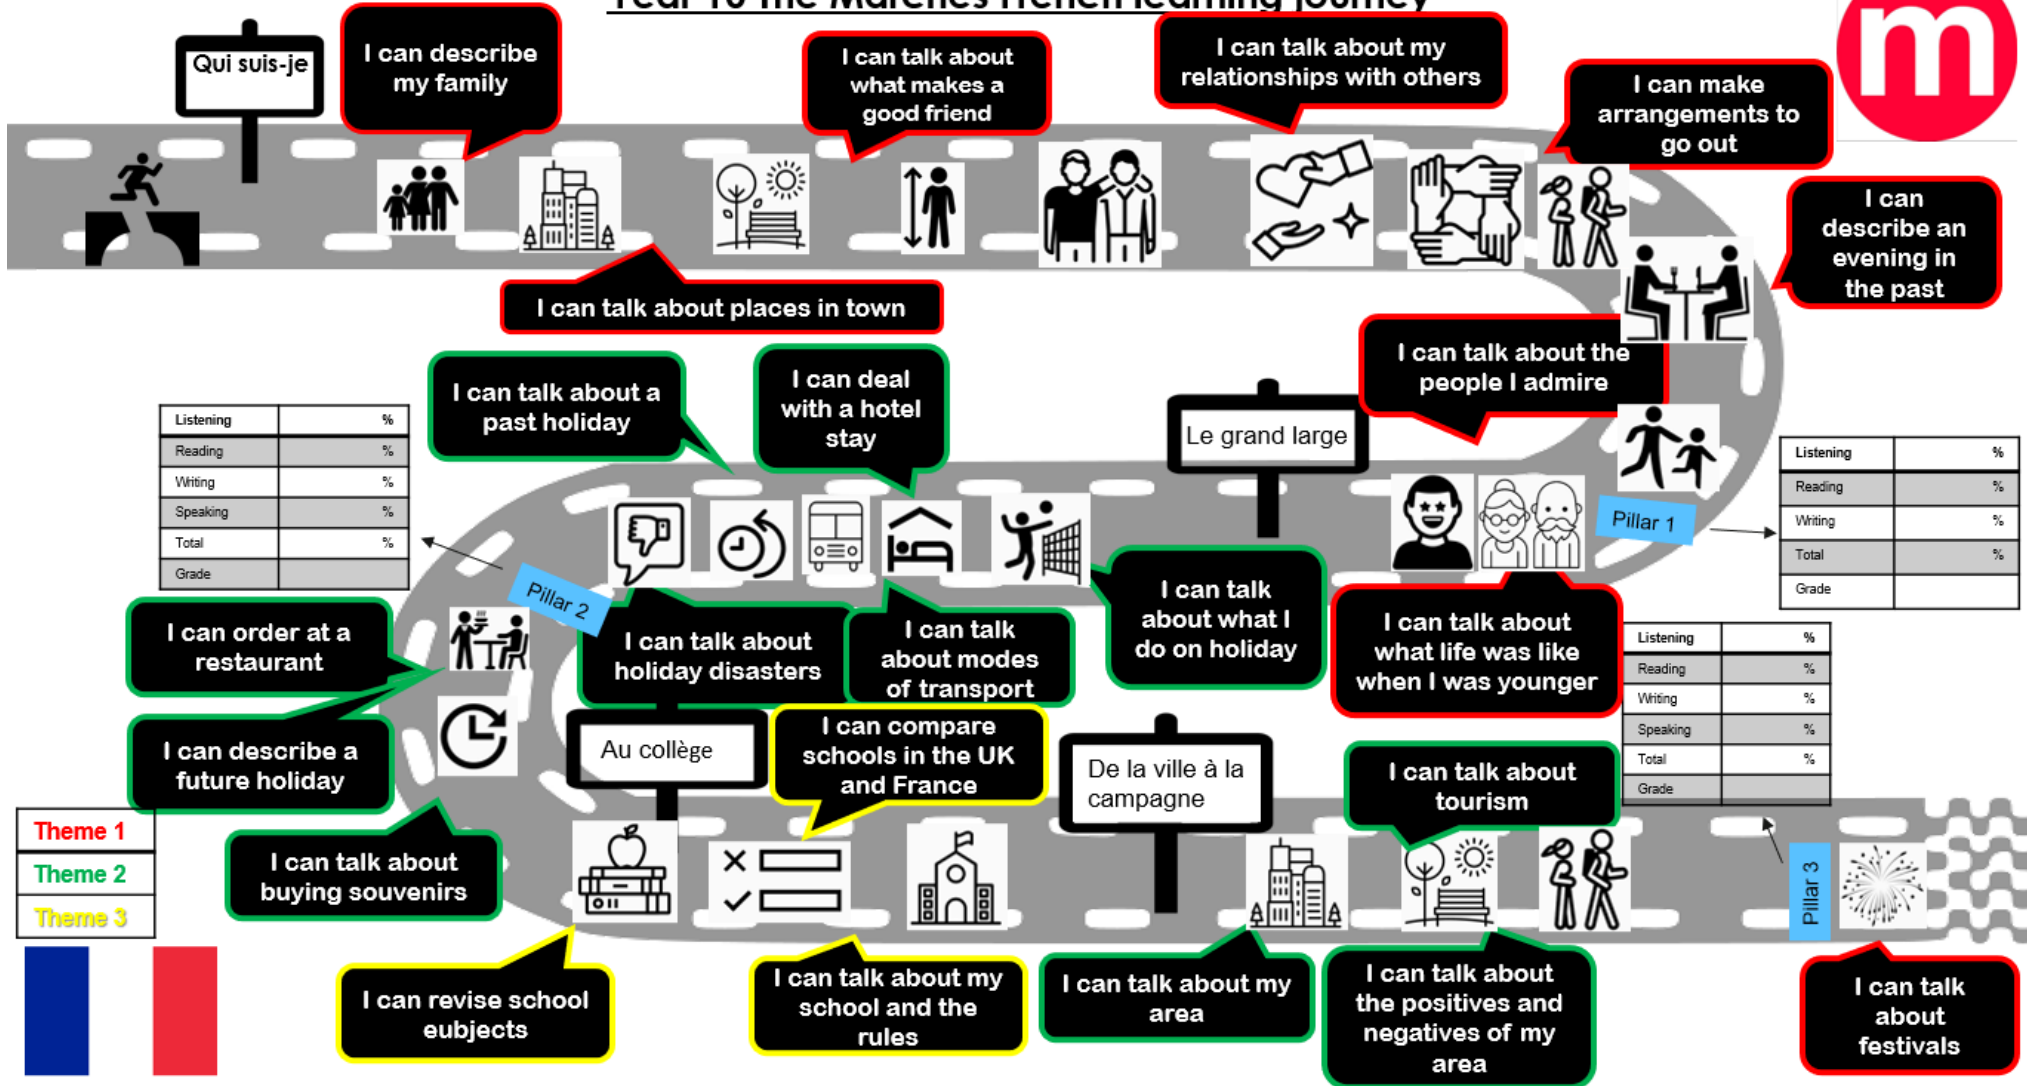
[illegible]

Qui suis-je

I can describe my family

I can talk about what makes a good friend

I can talk about my relationships with others

I can make arrangements to go out

m

I can describe an evening in the past

I can talk about places in town

I can talk about a past holiday

I can deal with a hotel stay

Le grand large

I can talk about the people I admire

| Listening | % |
|---|---|
| Reading | % |
| Writing | % |
| Speaking | % |
| Total | % |
| Grade | |

| Listening | % |
|---|---|
| Reading | % |
| Writing | % |
| Total | % |
| Grade | |

Pillar 1

Pillar 2

I can order at a restaurant

I can talk about holiday disasters

I can talk about modes of transport

I can talk about what I do on holiday

I can talk about what life was like when I was younger

| Listening | % |
|---|---|
| Reading | % |
| Writing | % |
| Speaking | % |
| Total | % |
| Grade | |

I can describe a future holiday

Au collège

I can compare schools in the UK and France

De la ville à la campagne

I can talk about tourism

| Theme 1 |
|---|
| Theme 2 |
| Theme 3 |

I can talk about buying souvenirs

Pillar 3

I can revise school subjects

I can talk about my school and the rules

I can talk about my area

I can talk about the positives and negatives of my area

I can talk about festivals